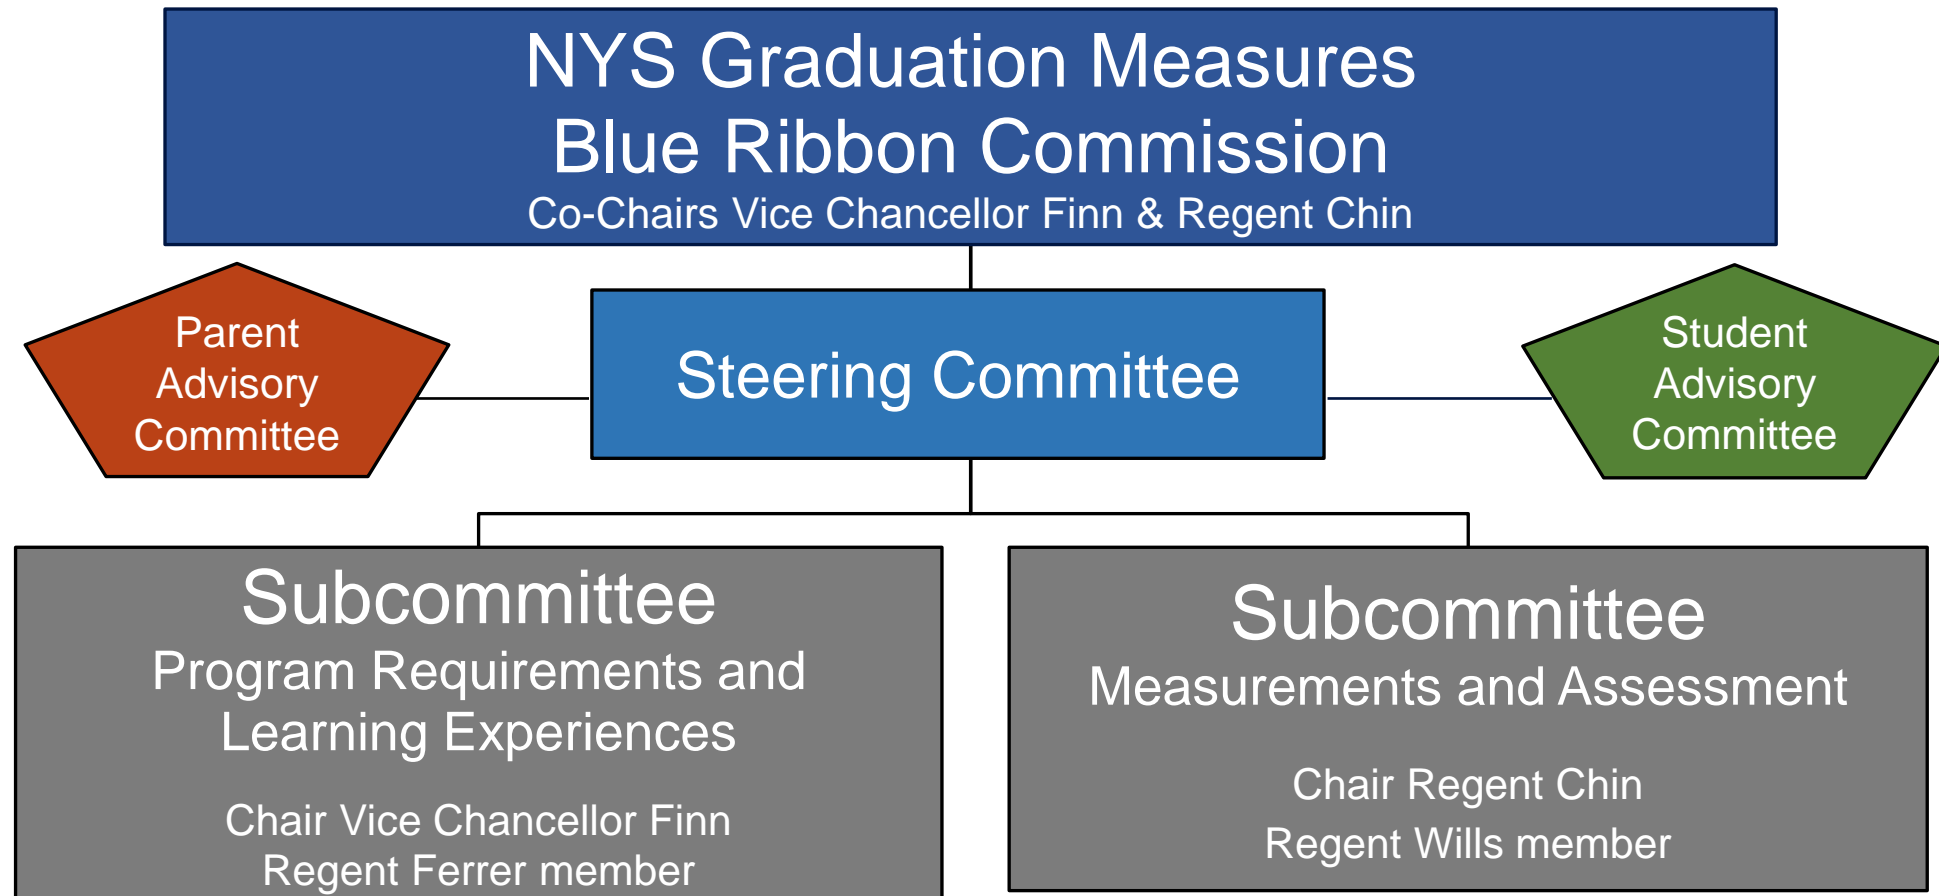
NYS Graduation Measures
Blue Ribbon Commission
Co-Chairs Vice Chancellor Finn & Regent Chin

Parent Advisory Committee

Steering Committee

Student Advisory Committee

Subcommittee
Program Requirements and Learning Experiences

Chair Vice Chancellor Finn
Regent Ferrer member

Subcommittee
Measurements and Assessment

Chair Regent Chin
Regent Wills member